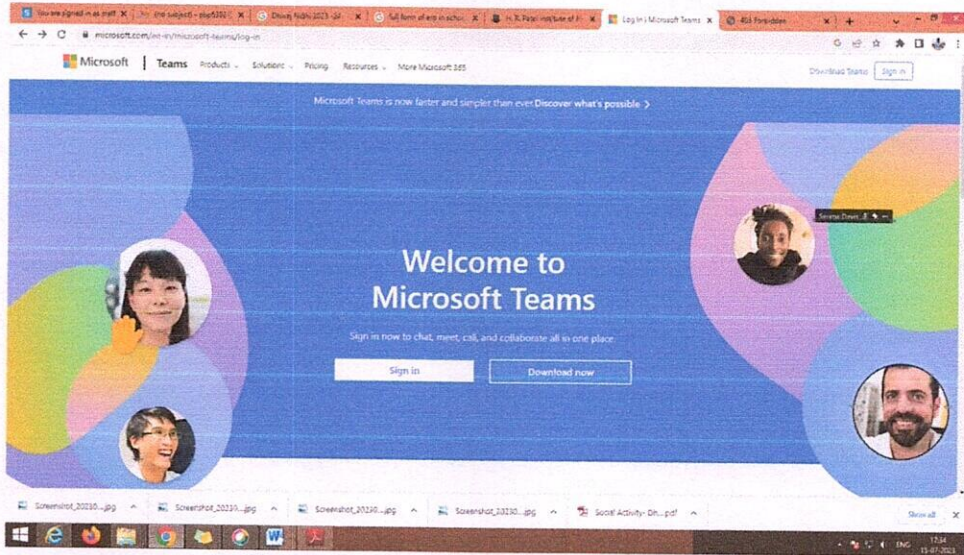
You are signed in as mdf X | the subject - pbp5351 X | Dhwaj Nidhi 2023 -24 X | full form of erp in schoo X | H. R. Patel Institute of H X | Log in | Microsoft Teams X | 404 Forbidden X | +

microsoft.com/en-in/microsoft-teams/log-in

Microsoft | Teams Products Solutions Pricing Resources More Microsoft 365 Download Teams Sign in

Microsoft Teams is now faster and simpler than ever.Discover what's possible >

Serena Davis

Welcome to Microsoft Teams

Sign in now to chat, meet, call, and collaborate all in one place

Sign in Download now

Screenshot_20230....jpg Screenshot_20230....jpg Screenshot_20230....jpg Screenshot_20230....jpg Social Activity- Dh....pdf Show all

ENG 17:34 15-07-2023